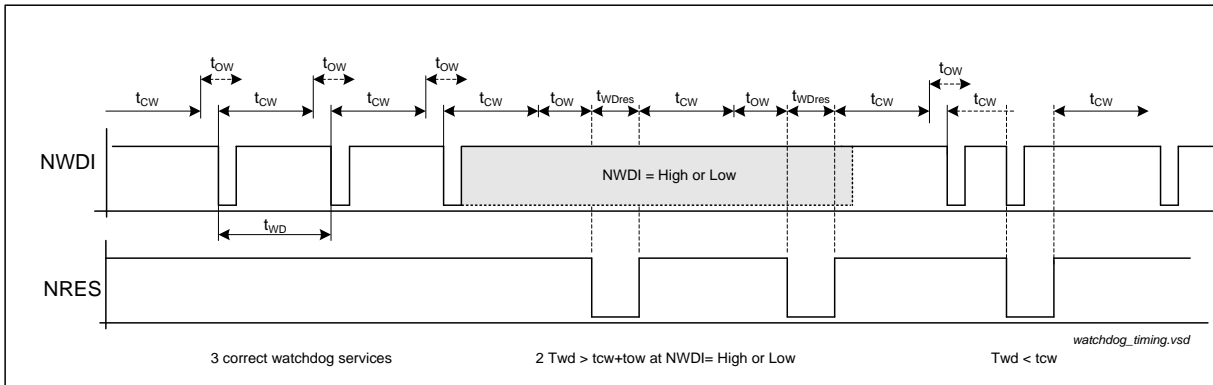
$t_{OW}$ $t_{OW}$ $t_{OW}$ $t_{OW}$

$t_{CW}$ $t_{CW}$ $t_{CW}$ $t_{CW}$ $t_{OW}$ $t_{WDres}$ $t_{CW}$ $t_{OW}$ $t_{WDres}$ $t_{CW}$ $t_{CW}$ $t_{CW}$

NWDI

NWDI = High or Low

$t_{WD}$

NRES

watchdog_timing.vsd

3 correct watchdog services

2 Twd > tcw+tow at NWDI= High or Low

Twd < tcw